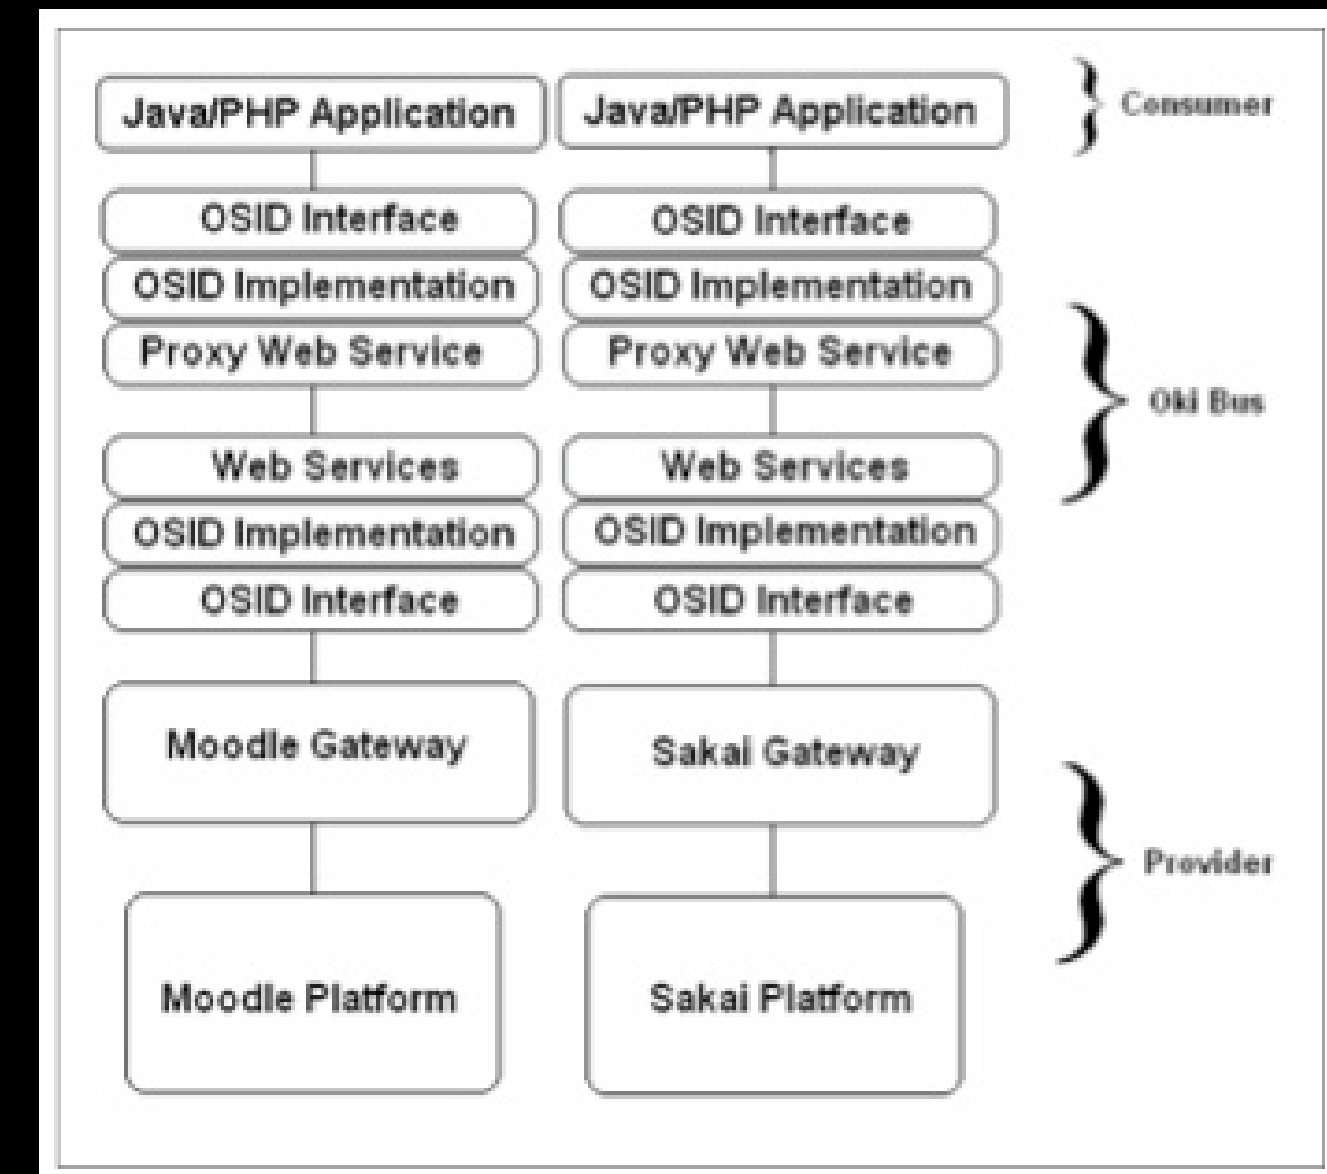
Java/PHP Application
Java/PHP Application
Consumer
OSID Interface
OSID Interface
OSID Implementation
OSID Implementation
Proxy Web Service
Proxy Web Service
Oki Bus
Web Services
Web Services
OSID Implementation
OSID Implementation
OSID Interface
OSID Interface
Moodle Gateway
Sakai Gateway
Provider
Moodle Platform
Sakai Platform